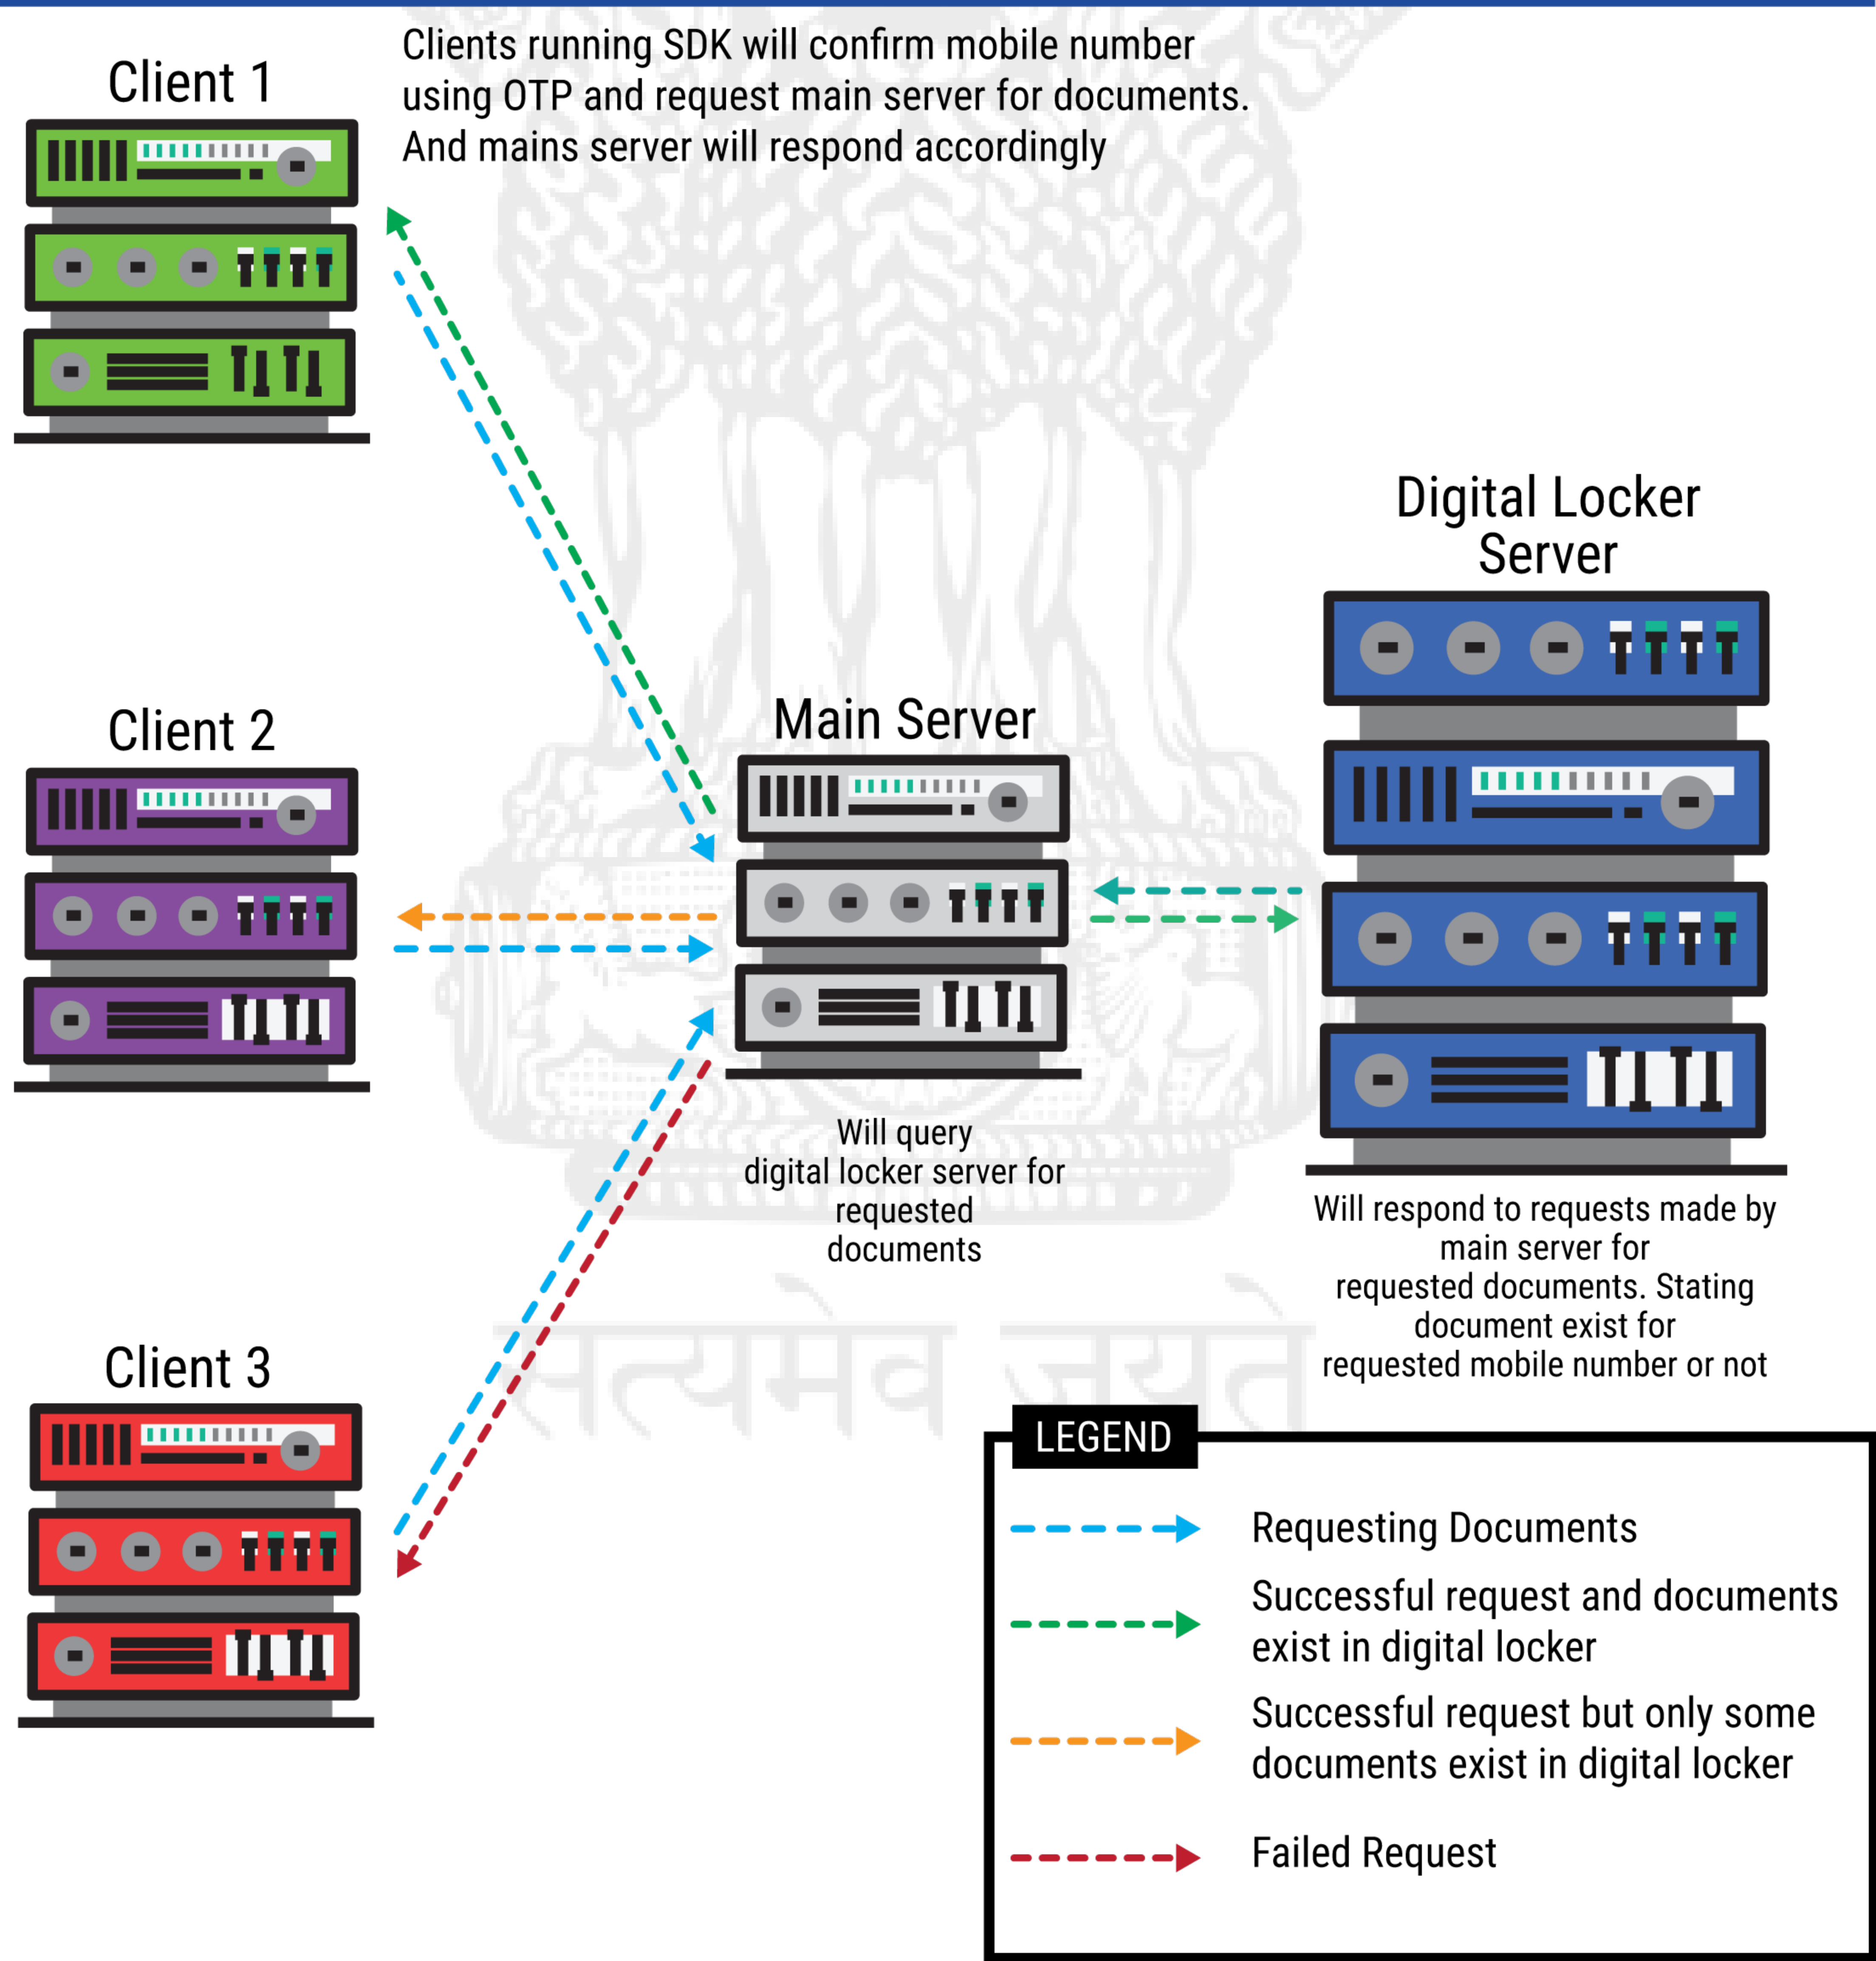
Client 1

Clients running SDK will confirm mobile number using OTP and request main server for documents. And mains server will respond accordingly

Digital Locker Server

Client 2

Main Server

Will query digital locker server for requested documents

Will respond to requests made by main server for requested documents. Stating document exist for requested mobile number or not

सत्यमेव जयते

Client 3

LEGEND

Requesting Documents

Successful request and documents exist in digital locker

Successful request but only some documents exist in digital locker

Failed Request